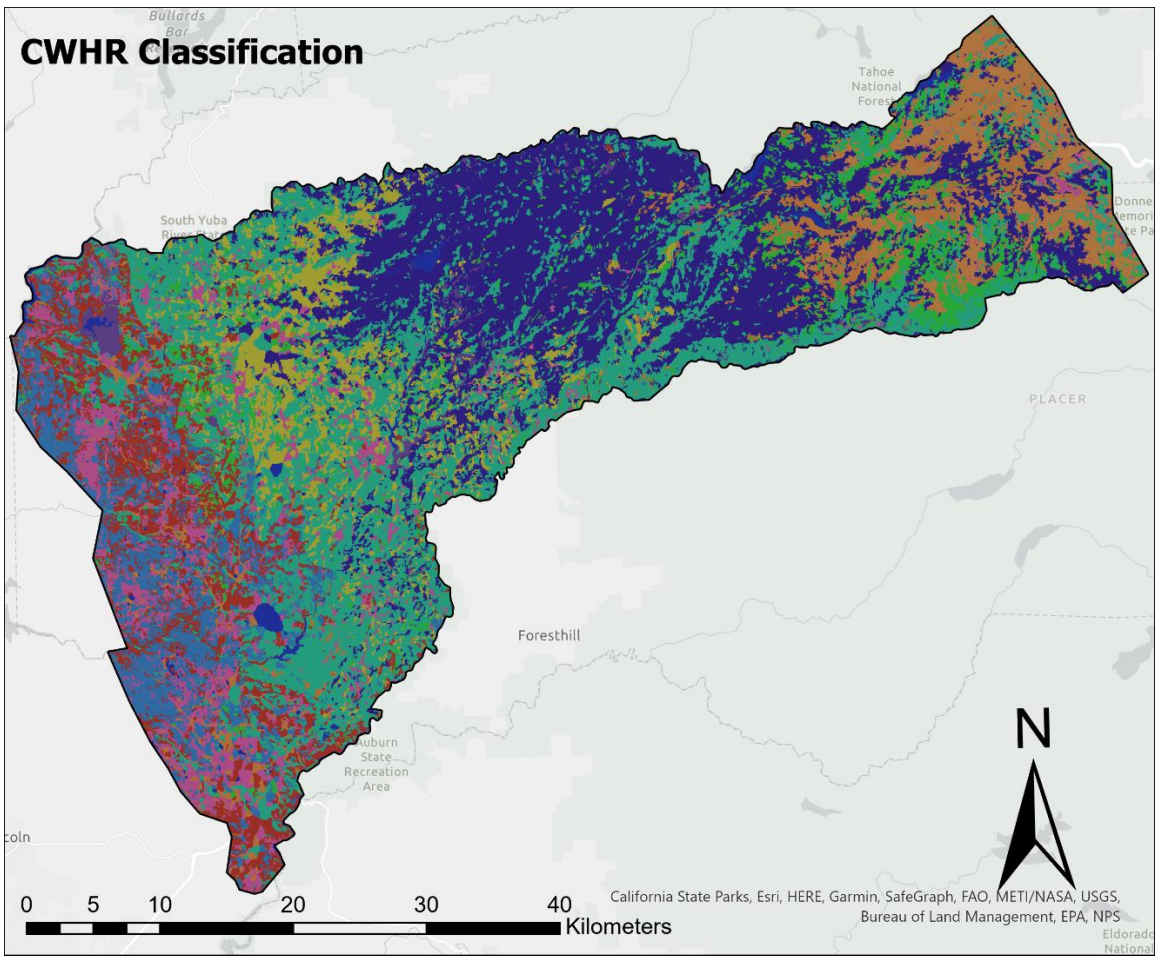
Bullards Bar

CWHR Classification

Tahoe National Forest

Donne Memori te Pa

South Yuba River Stat

PLACER

Foresthill

Auburn State Recreation Area

coln

N

0 5 10 20 30 40 Kilometers

California State Parks, Esri, HERE, Garmin, SafeGraph, FAO, METI/NASA, USGS, Bureau of Land Management, EPA, NPS

Eldorado National